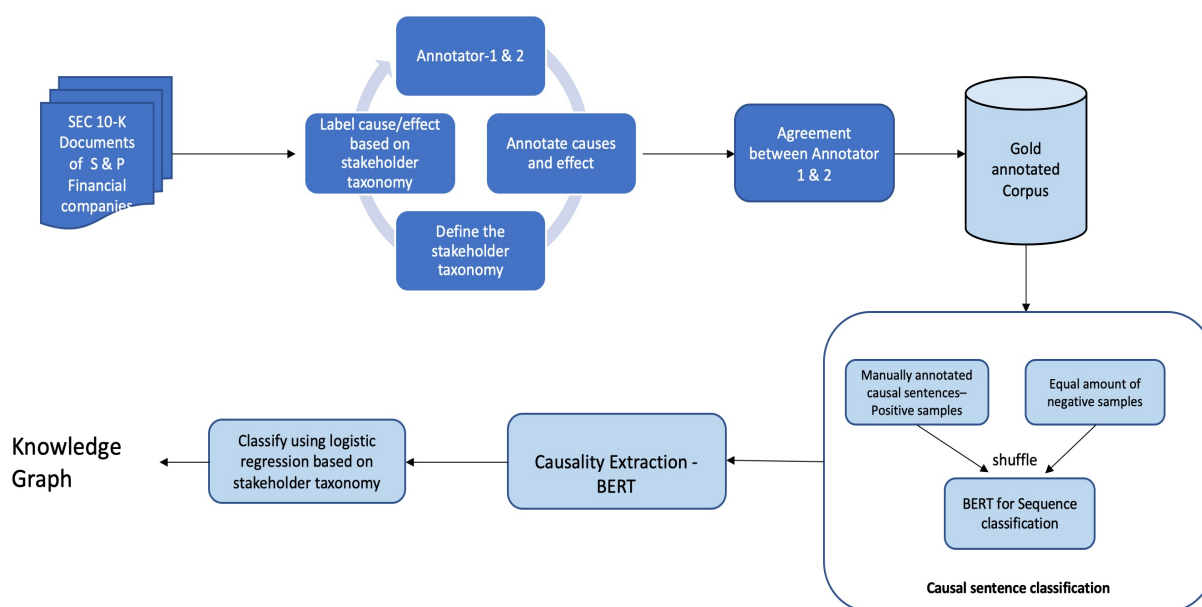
SEC 10-K Documents of S & P Financial companies

Annotator-1 & 2

Label cause/effect based on stakeholder taxonomy

Annotate causes and effect

Define the stakeholder taxonomy

Agreement between Annotator 1 & 2

Gold annotated Corpus

Manually annotated causal sentences– Positive samples

Equal amount of negative samples

shuffle

BERT for Sequence classification

Causal sentence classification

Causality Extraction - BERT

Classify using logistic regression based on stakeholder taxonomy

Knowledge Graph